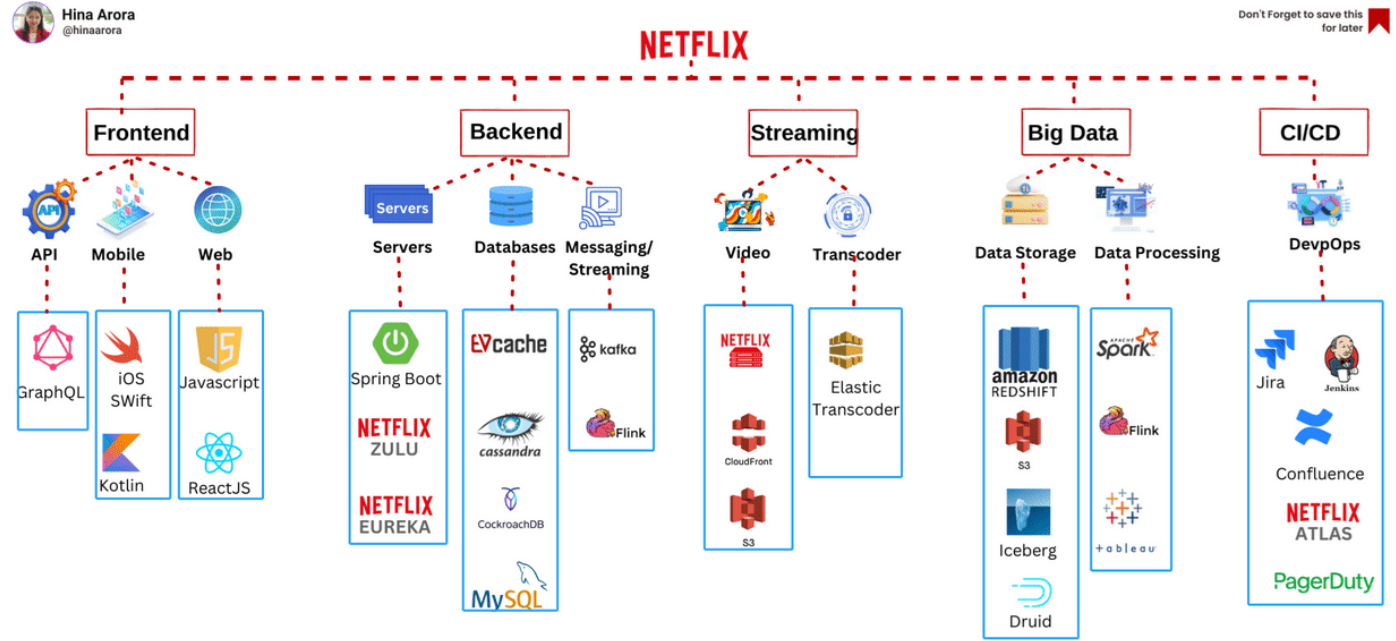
Hina Arora
@hinaarora

Don't Forget to save this for later

NETFLIX

Frontend

API

GraphQL

Mobile

iOS SWift

Kotlin

Web

Javascript

ReactJS

Backend

Servers

Servers

Spring Boot

NETFLIX ZULU

NETFLIX EUREKA

Databases

EVcache

cassandra

CockroachDB

MySQL

Messaging/ Streaming

kafka

Flink

Streaming

Video

NETFLIX

CloudFront

S3

Transcoder

Elastic Transcoder

Big Data

Data Storage

amazon REDSHIFT

S3

Iceberg

Druid

Data Processing

APACHE Spark

Flink

+ a b l e a u

CI/CD

DevpOps

Jira

Jenkins

Confluence

NETFLIX ATLAS

PagerDuty